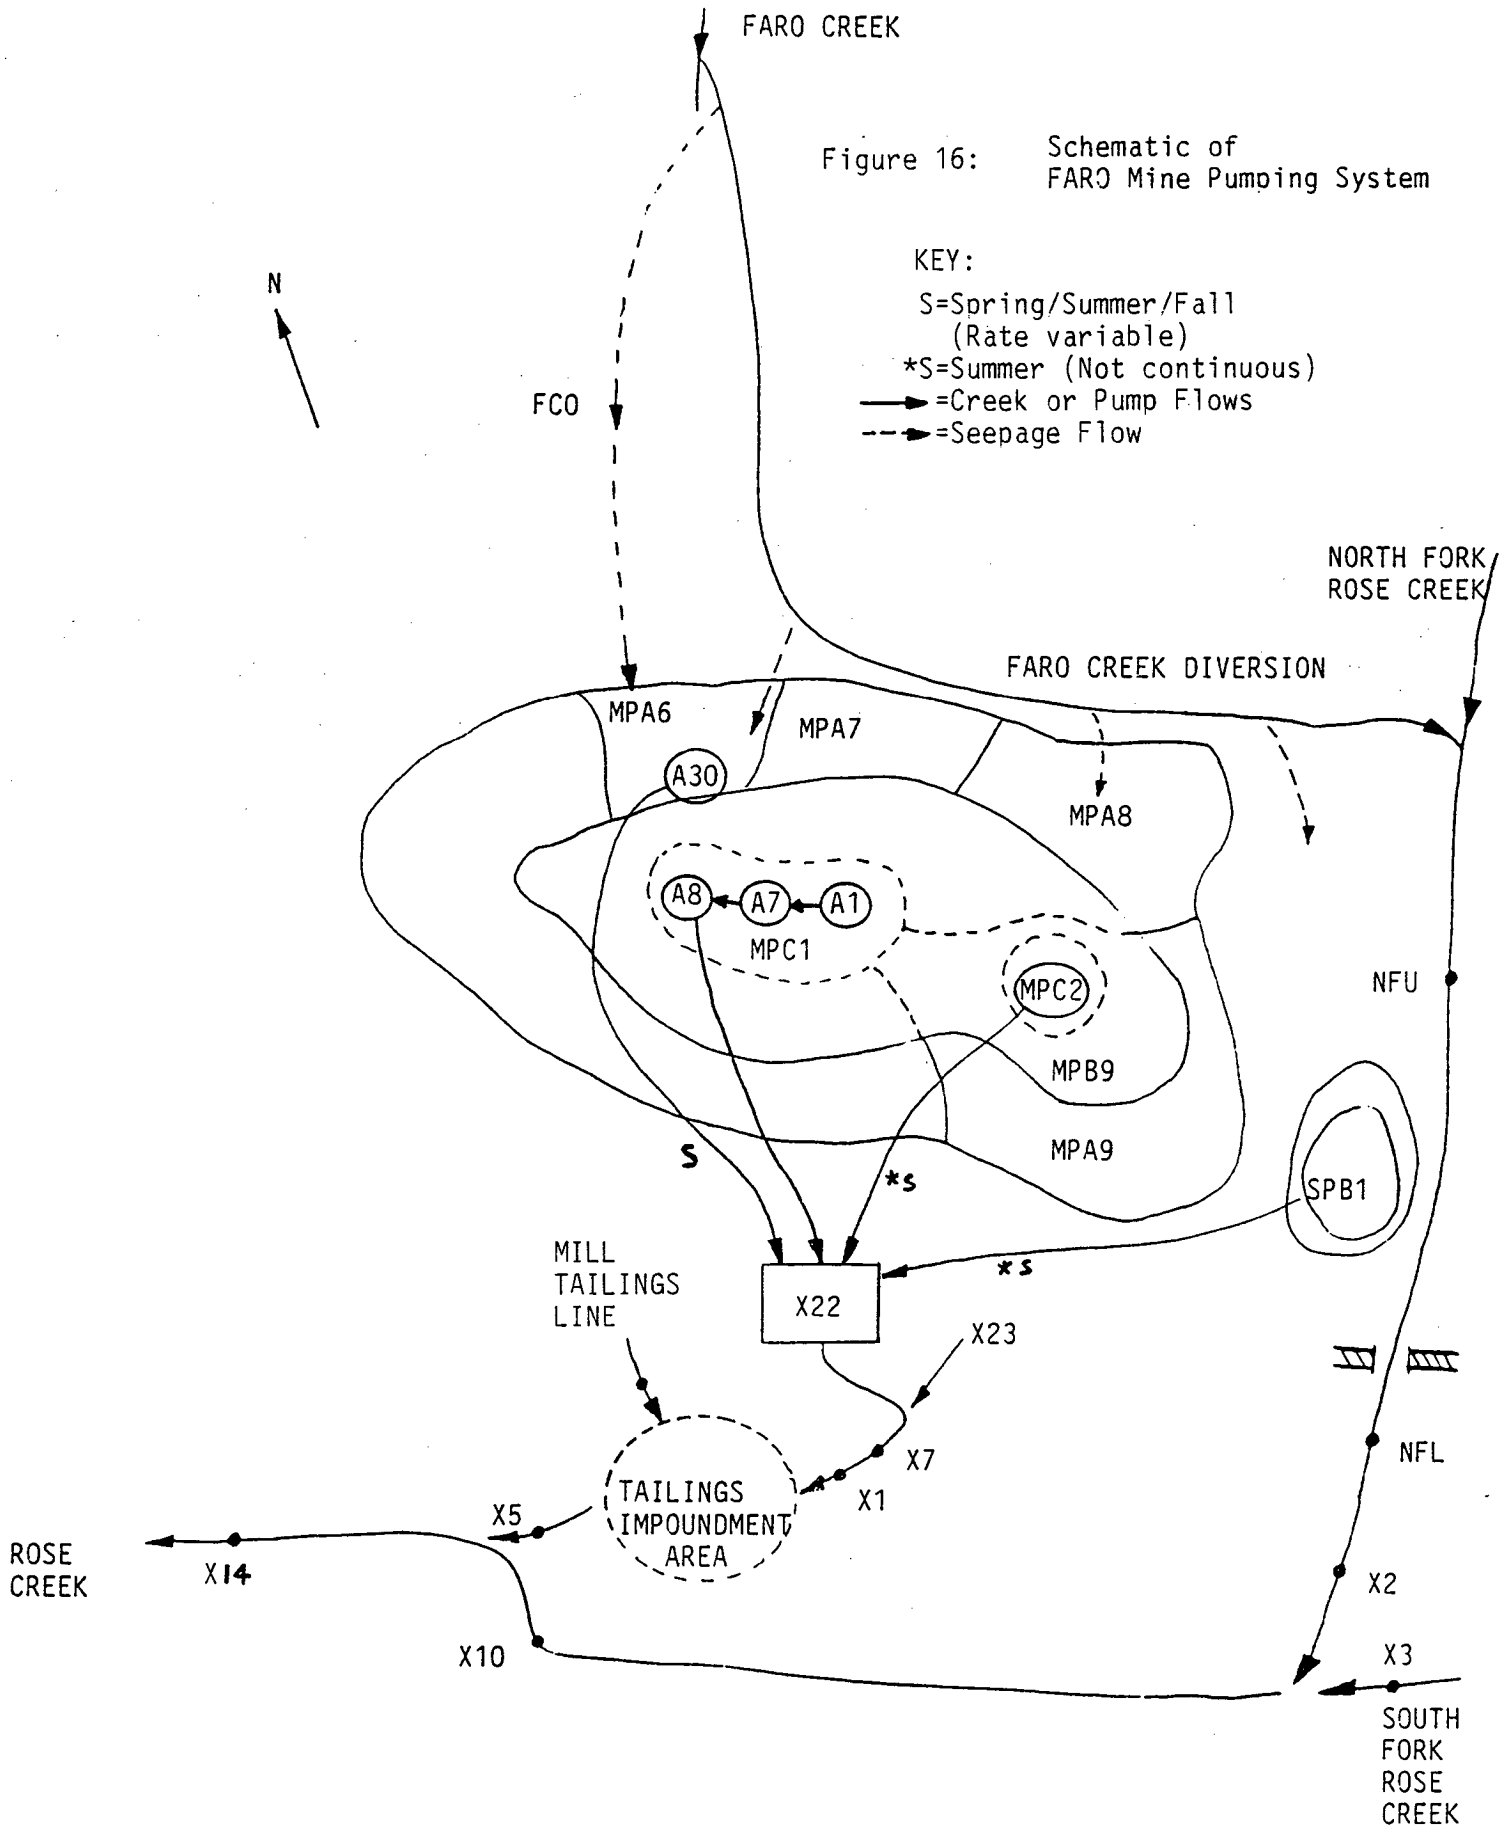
FARO CREEK

Figure 16: Schematic of FARO Mine Pumping System

KEY:
S=Spring/Summer/Fall (Rate variable)
*S=Summer (Not continuous)
=Creek or Pump Flows
=Seepage Flow

N

FCO

NORTH FORK ROSE CREEK

FARO CREEK DIVERSION

MPA6

MPA7

A30

MPA8

A8

A7

A1

MPC1

MPC2

NFU

MPB9

MPA9

SPB1

S

*S

*S

MILL TAILINGS LINE

X22

X23

NFL

X7

X1

TAILINGS IMPOUNDMENT AREA

X5

ROSE CREEK

X14

X2

X10

X3

SOUTH FORK ROSE CREEK